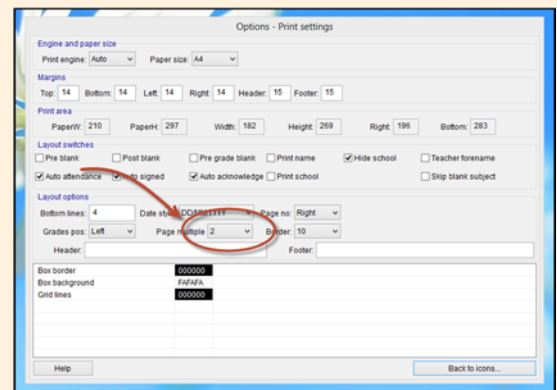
Options - Print settings

Engine and paper size

Print engine: Auto Paper size: A4

Margins

Top: 14 Bottom: 14 Left: 14 Right: 14 Header: 15 Footer: 15

Print area

PaperW: 210 PaperH: 297 Width: 182 Height: 269 Right: 196 Bottom: 283

Layout switches

Pre blank Post blank Pre grade blank Print name Hide school Teacher forename

Auto attendance Auto signed Auto acknowledge Print school Skip blank subject

Layout options

Bottom lines: 4 Date style: DD/MM/YYYY Page no: Right

Grades pos: Left Page multiple 2 Border: 10

Header: Footer:

| Box border | 000000 |
|---|---|
| Box background | FAFAFA |
| Grid lines | 000000 |

Help Back to icons...